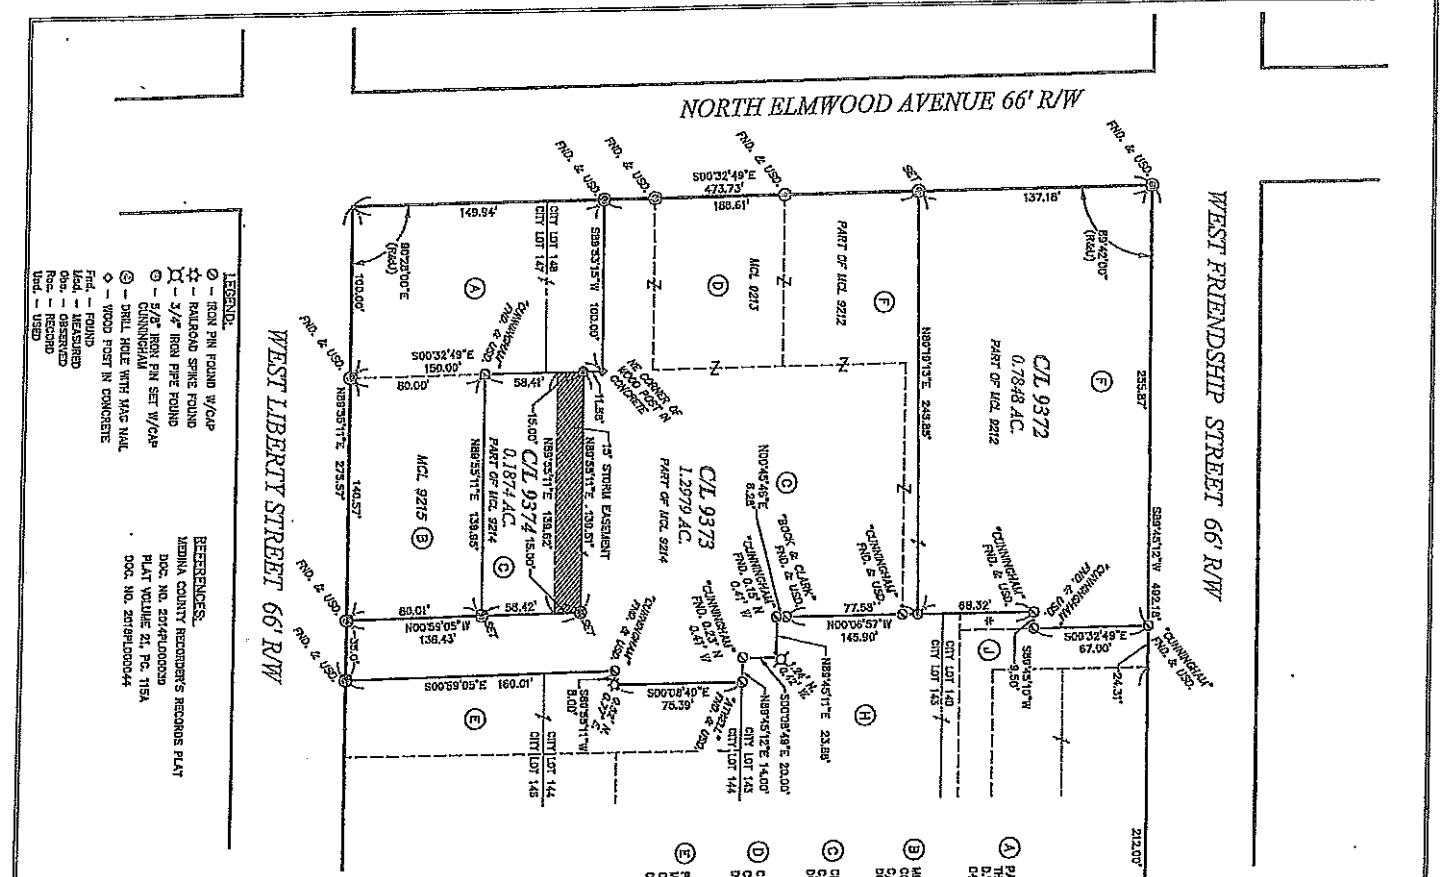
NORTH ELMWOOD AVENUE 66' R/W

WEST FRIENDSHIP STREET 66' R/W

WEST LIBERTY STREET 66' R/W

FND. & USD.
FND. & USD.
FND. & USD.
FND. & USD.
SET
S00°32'49"E
473.73'
188.61'
149.94'
137.18'
89°22'00"E
(R&M)
89°42'00"
(R&M)
100.00'
CITY LOT 148
CITY LOT 147
S89°33'15"W
100.00'
MCL 9213
PART OF MCL 9212
N89°19'13"E 243.85'
PART OF MCL 9212
C/L 9372
0.7848 AC.
255.87'
Ⓐ
Ⓓ
Ⓕ
Ⓕ
"CUNNINGHAM" FND. & USD.
S00°32'49"E
150.00'
80.00'
58.41'
11.35
NE CORNER OF WOOD POST IN CONCRETE
15' STORM EASEMENT
N89°55'11"E 139.51'
N89°55'11"E 139.62'
15.00'
15.00'
C/L 9374
0.1874 AC.
PART OF MCL 9214
N89°55'11"E 139.85'
C/L 9373
1.2979 AC.
PART OF MCL 9214
N00°45'46"E
8.28'
Ⓒ
MCL 9215
Ⓑ
Ⓒ
N89°55'11"E 275.57'
140.57'
FND. & USD.
"BOCK & CLARK" FND. & USD.
"CUNNINGHAM" FND. 0.15' N 0.41' W
"CUNNINGHAM" FND. & USD.
"CUNNINGHAM" FND. & USD.
"CUNNINGHAM" FND. & USD.
"CUNNINGHAM" FND. & USD.
S89°45'12"W 492.18'
80.01'
58.42'
SET
SET
N00°59'05"W
138.43'
77.58'
N00°06'57"W
145.90'
68.32'
S00°32'49"E
67.00'
S89°45'10"W
9.50'
24.31'
Ⓙ
CITY LOT 140
CITY LOT 143
FND. & USD.
35.01'
S00°59'05"E 160.01'
"CUNNINGHAM" FND. 0.23' N 0.47' W
"CUNNINGHAM" FND. & USD.
S00°08'40"E
75.39'
S89°55'11"W
8.00'
0.52' N
0.27' W
"MAZAL" FND. & USD.
N89°45'12"E 14.00'
S00°08'49"E 20.00'
N89°45'11"E 23.85'
0.36' N
0.12' W
Ⓔ
Ⓗ
CITY LOT 144
CITY LOT 145
CITY LOT 143
CITY LOT 144
212.00'

LEGEND:
⊘ – IRON PIN FOUND W/CAP
– RAILROAD SPIKE FOUND
– 3/4" IRON PIPE FOUND
⊙ – 5/8" IRON PIN SET W/CAP CUNNINGHAM
⊚ – DRILL HOLE WITH MAG NAIL
◇ – WOOD POST IN CONCRETE
Fnd. – FOUND
Msd. – MEASURED
Obs. – OBSERVED
Rec. – RECORD
Usd. – USED

REFERENCES:
MEDINA COUNTY RECORDER'S RECORDS PLAT
DOC. NO. 2014PL000030
PLAT VOLUME 21, PG. 115A
DOC. NO. 2019PL000044

Ⓐ
Ⓑ
Ⓒ
Ⓓ
Ⓔ
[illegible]